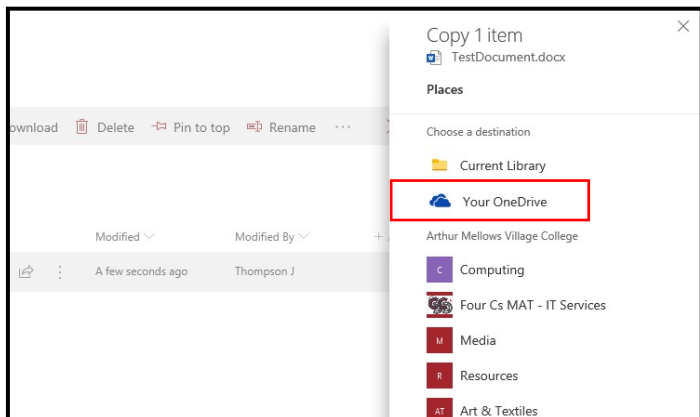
ownload Delete Pin to top Rename ···

Modified Modified By

A few seconds ago Thompson J

Copy 1 item
TestDocument.docx

Places

Choose a destination

Current Library

Your OneDrive

Arthur Mellows Village College

C Computing

Four Cs MAT - IT Services

M Media

R Resources

AT Art & Textiles